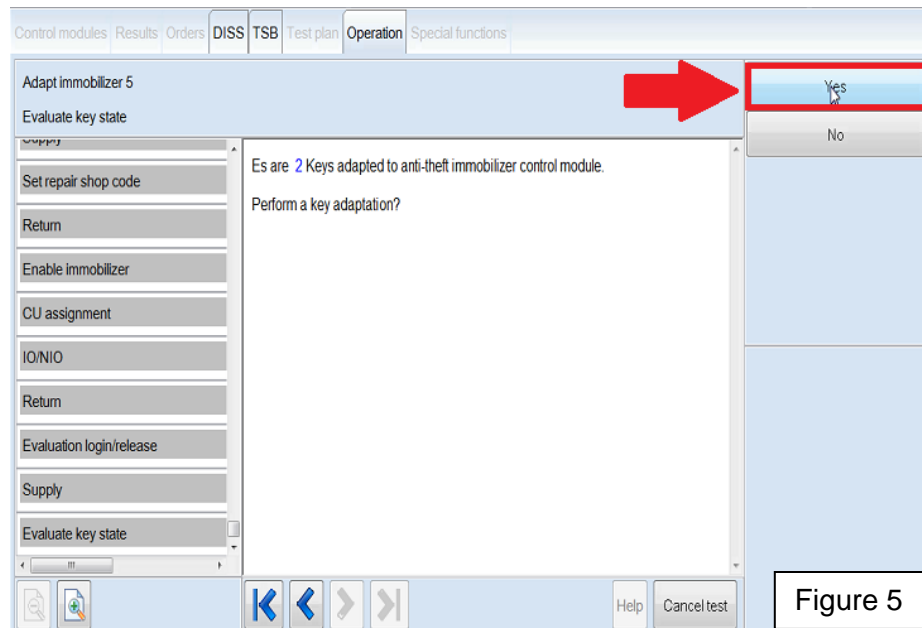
Control modules Results Orders DISS TSB Test plan Operation Special functions

Adapt immobilizer 5

Evaluate key state

Yes

No

Supply

Set repair shop code

Return

Enable immobilizer

CU assignment

IO/NIO

Return

Evaluation login/release

Supply

Evaluate key state

Es are 2 Keys adapted to anti-theft immobilizer control module.

Perform a key adaptation?

Help

Cancel test

Figure 5